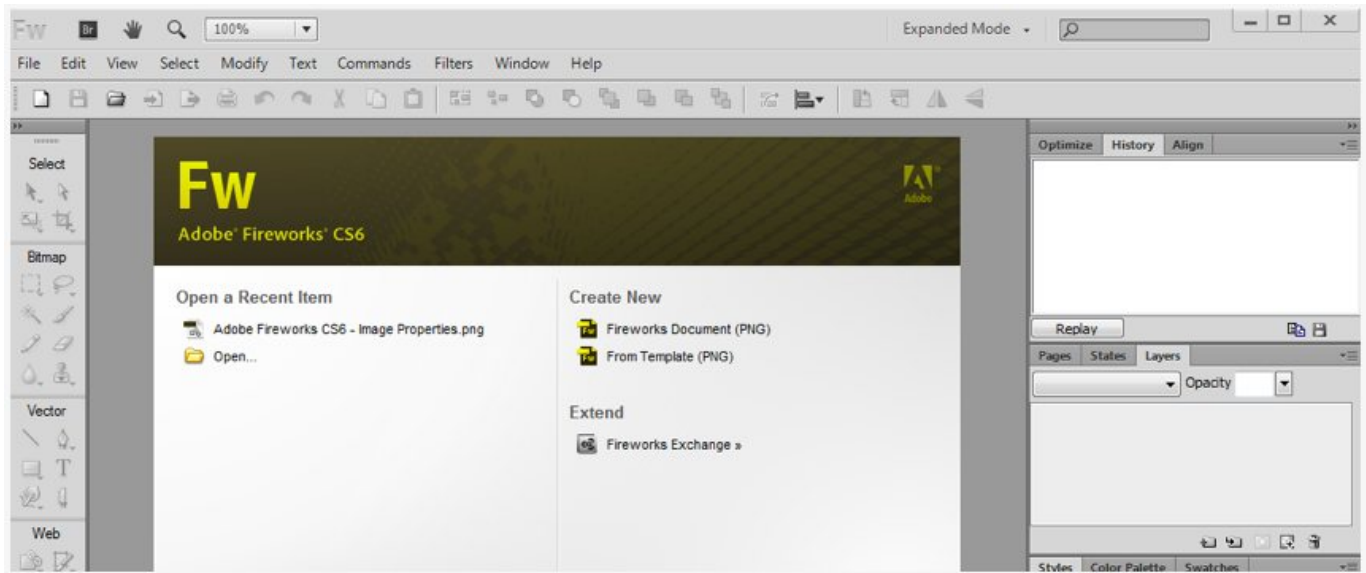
Fw Br 100%

Expanded Mode

File Edit View Select Modify Text Commands Filters Window Help

Select

Bitmap

Vector

Web

Fw

Adobe® Fireworks® CS6

Adobe

Open a Recent Item

Adobe Fireworks CS6 - Image Properties.png

Open...

Create New

Fireworks Document (PNG)

From Template (PNG)

Extend

Fireworks Exchange »

Optimize History Align

Replay

Pages States Layers

Opacity

Styles Color Palette Swatches